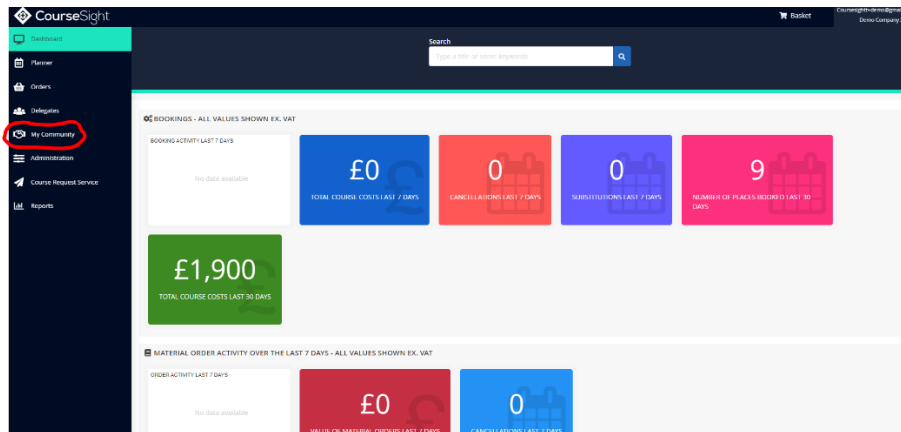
CourseSight

Dashboard

Planner

Orders

Delegates

My Community

Administration

Course Request Service

Reports

Basket

Coursesight+demo@gmai
Demo Company

Search

Type a title or some keywords

BOOKINGS - ALL VALUES SHOWN EX. VAT

BOOKING ACTIVITY LAST 7 DAYS

No data available

£0

TOTAL COURSE COSTS LAST 7 DAYS

0

CANCELLATIONS LAST 7 DAYS

0

SUBSTITUTIONS LAST 7 DAYS

9

NUMBER OF PLACES BOOKED LAST 30 DAYS

£1,900

TOTAL COURSE COSTS LAST 30 DAYS

MATERIAL ORDER ACTIVITY OVER THE LAST 7 DAYS - ALL VALUES SHOWN EX. VAT

ORDER ACTIVITY LAST 7 DAYS

No data available

£0

VALUE OF MATERIAL ORDERS LAST 7 DAYS

0

CANCELLATIONS LAST 7 DAYS